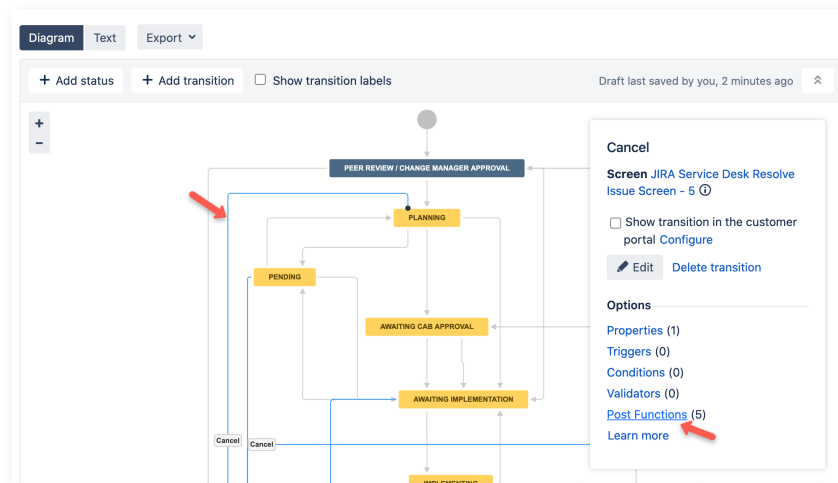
Diagram Text Export

+ Add status + Add transition Show transition labels

Draft last saved by you, 2 minutes ago

+
−

PEER REVIEW / CHANGE MANAGER APPROVAL

PLANNING

PENDING

AWAITING CAB APPROVAL

AWAITING IMPLEMENTATION

Cancel Cancel

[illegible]

Cancel

Screen JIRA Service Desk Resolve Issue Screen - 5

Show transition in the customer portal Configure

Edit Delete transition

Options

Properties (1)

Triggers (0)

Conditions (0)

Validators (0)

Post Functions (5)

Learn more